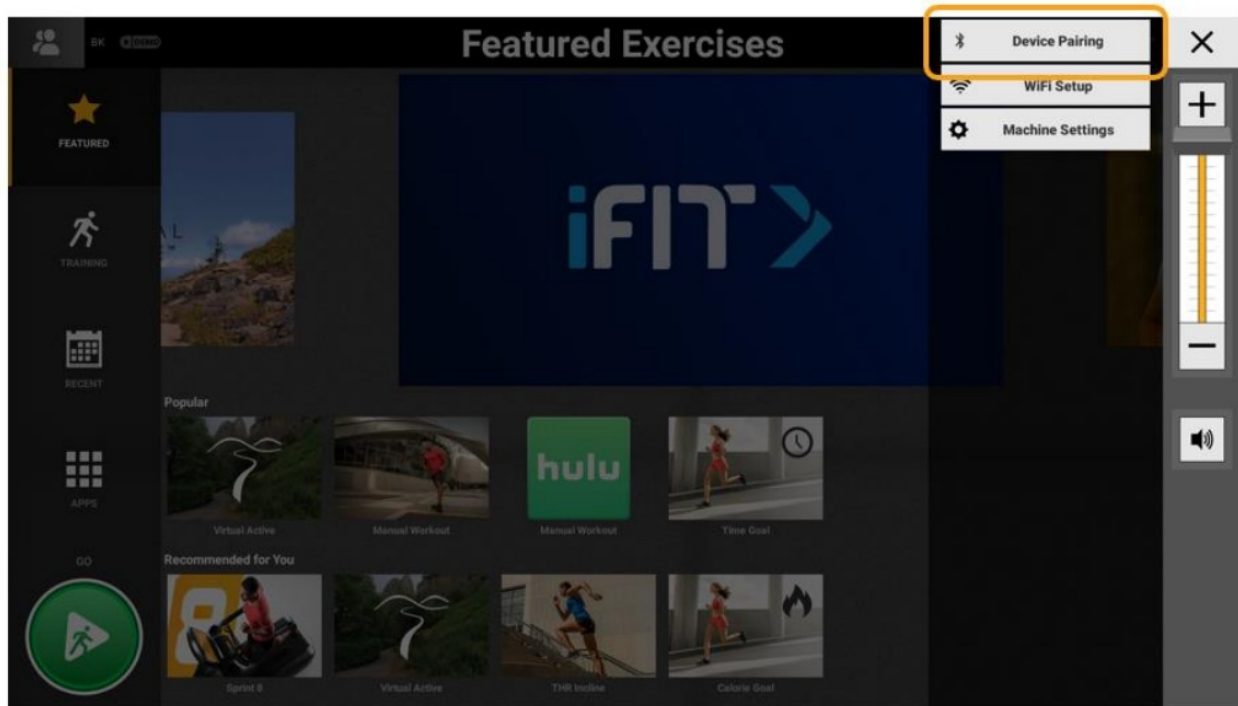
BK

Featured Exercises

Device Pairing

WiFi Setup

Machine Settings

FEATURED

TRAINING

RECENT

APPS

GO

iFIT

Popular

hulu

Virtual Active

Manual Workout

Manual Workout

Time Goal

Recommended for You

8

Sprint 8

Virtual Active

THR Incline

Calorie Goal